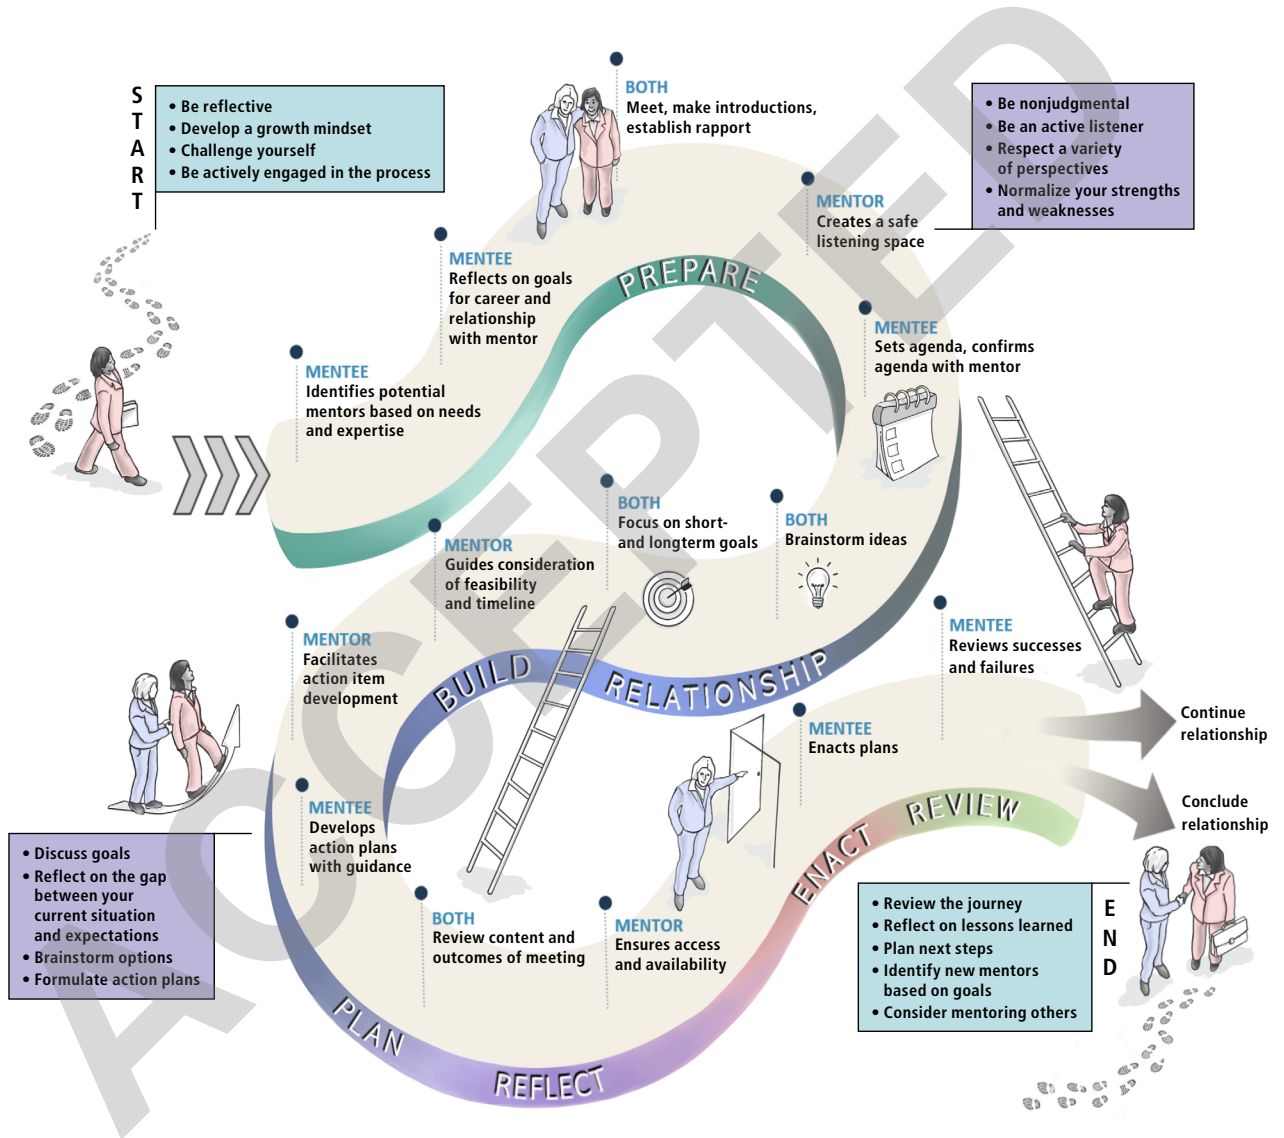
START

• Be reflective
• Develop a growth mindset
• Challenge yourself
• Be actively engaged in the process

BOTH
Meet, make introductions, establish rapport

• Be nonjudgmental
• Be an active listener
• Respect a variety of perspectives
• Normalize your strengths and weaknesses

MENTOR
Creates a safe listening space

MENTEE
Reflects on goals for career and relationship with mentor

PREPARE

MENTEE
Identifies potential mentors based on needs and expertise

MENTEE
Sets agenda, confirms agenda with mentor

BOTH
Focus on short- and longterm goals

BOTH
Brainstorm ideas

MENTOR
Guides consideration of feasibility and timeline

MENTOR
Facilitates action item development

BUILD

RELATIONSHIP

MENTEE
Reviews successes and failures

MENTEE
Enacts plans

Continue relationship

Conclude relationship

MENTEE
Develops action plans with guidance

• Discuss goals
• Reflect on the gap between your current situation and expectations
• Brainstorm options
• Formulate action plans

REVIEW

ENACT

BOTH
Review content and outcomes of meeting

MENTOR
Ensures access and availability

• Review the journey
• Reflect on lessons learned
• Plan next steps
• Identify new mentors based on goals
• Consider mentoring others

END

PLAN

REFLECT

ACCEPTED